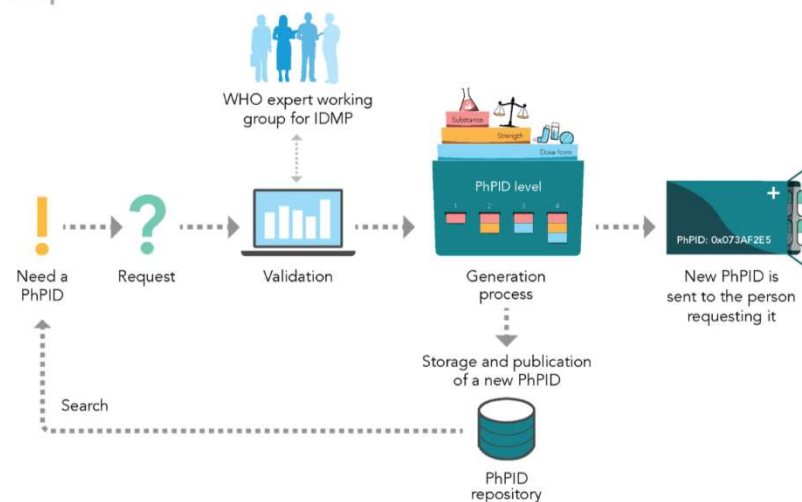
WHO expert working group for IDMP

Substance

Strength

Dose form

PhPID level

1 2 3 4

+

PhPID: 0x073AF2E5

Need a PhPID

Request

Validation

Generation process

New PhPID is sent to the person requesting it

Storage and publication of a new PhPID

Search

PhPID repository